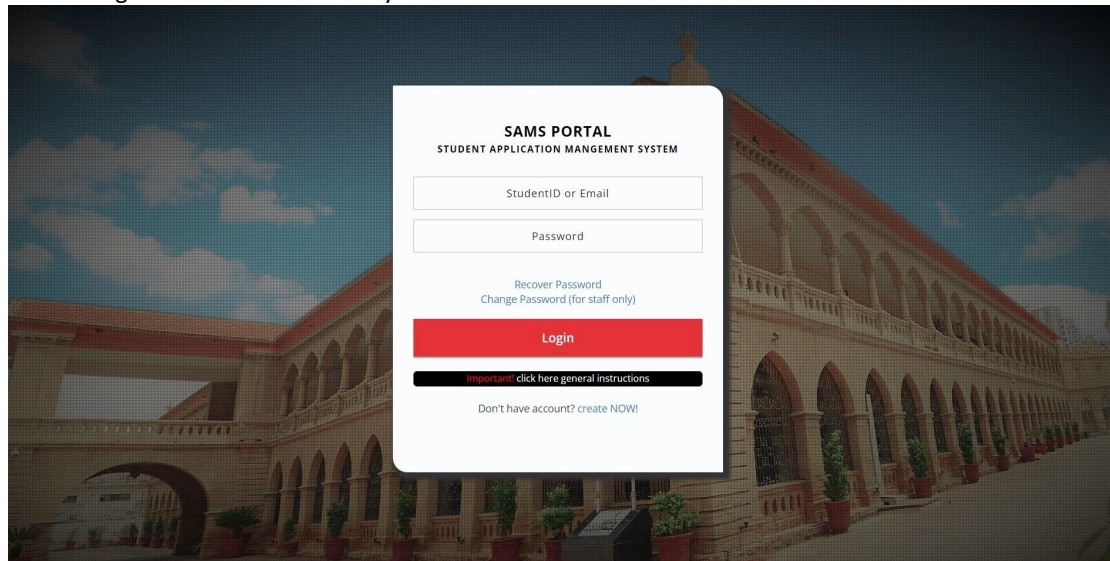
SAMS PORTAL
STUDENT APPLICATION MANGEMENT SYSTEM

StudentID or Email

Password

Recover Password
Change Password (for staff only)

Login

Important! click here general instructions

Don't have account? create NOW!